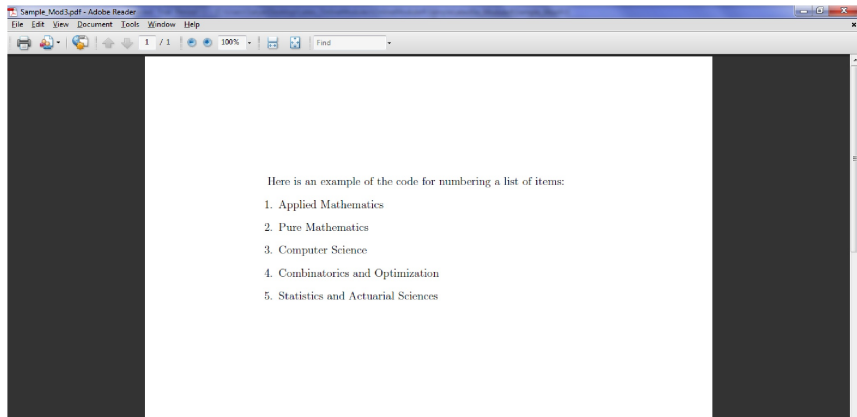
Sample_Mod3.pdf - Adobe Reader

File Edit View Document Tools Window Help

1 / 1 100% Find

Here is an example of the code for numbering a list of items:

1. Applied Mathematics

2. Pure Mathematics

3. Computer Science

4. Combinatorics and Optimization

5. Statistics and Actuarial Sciences